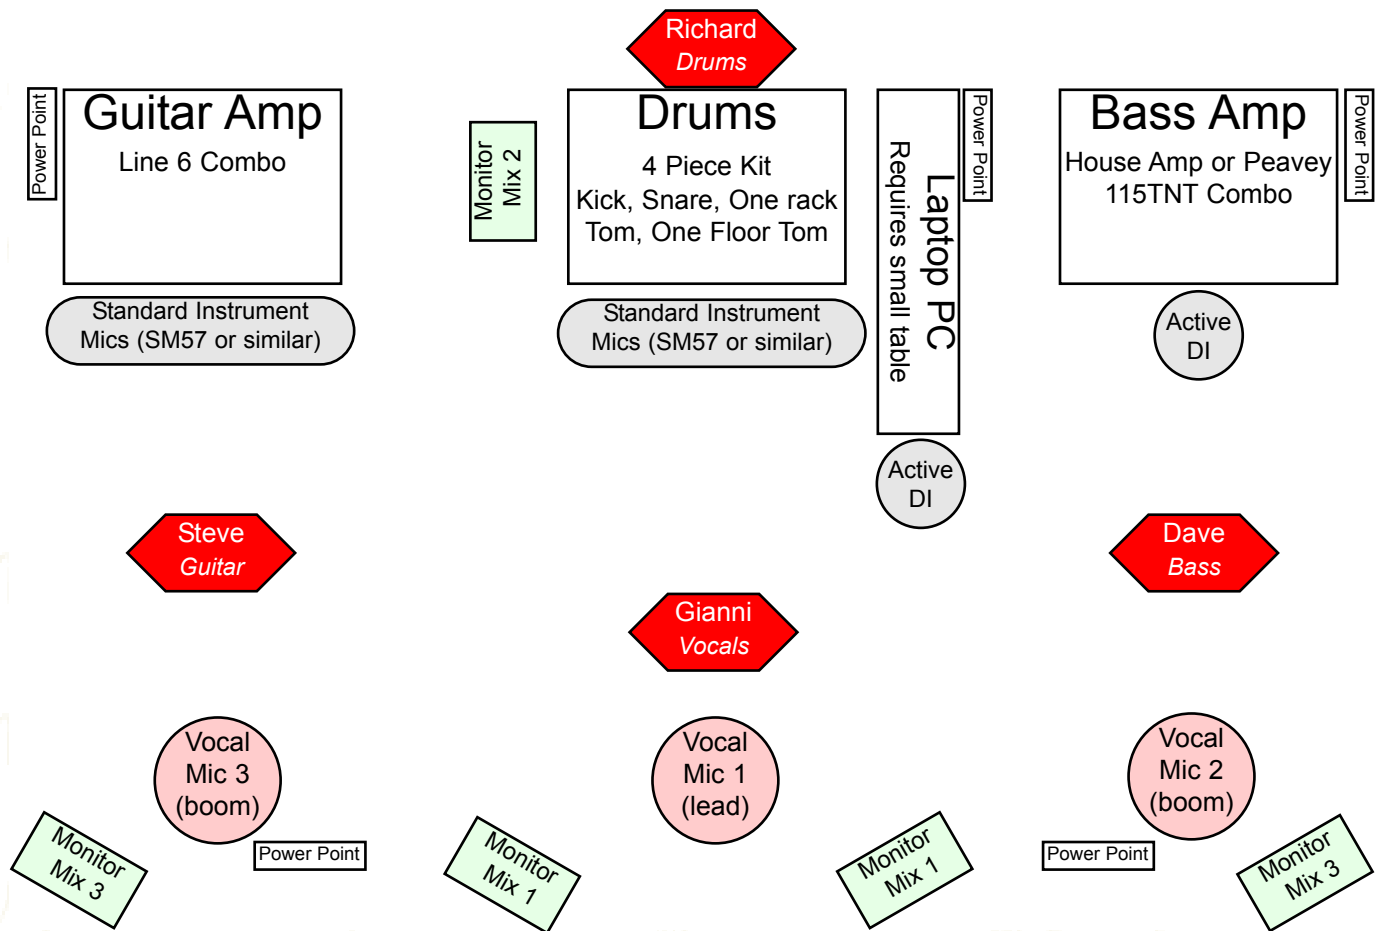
Richard
Drums

Power Point

Guitar Amp
Line 6 Combo

Monitor Mix 2

Drums
4 Piece Kit
Kick, Snare, One rack Tom, One Floor Tom

Laptop PC
Requires small table

Power Point

Bass Amp
House Amp or Peavey 115TNT Combo

Power Point

Standard Instrument Mics (SM57 or similar)

Standard Instrument Mics (SM57 or similar)

Active DI

Active DI

Steve
Guitar

Dave
Bass

Gianni
Vocals

Vocal Mic 3 (boom)

Vocal Mic 1 (lead)

Vocal Mic 2 (boom)

Monitor Mix 3

Power Point

Monitor Mix 1

Monitor Mix 1

Power Point

Monitor Mix 3